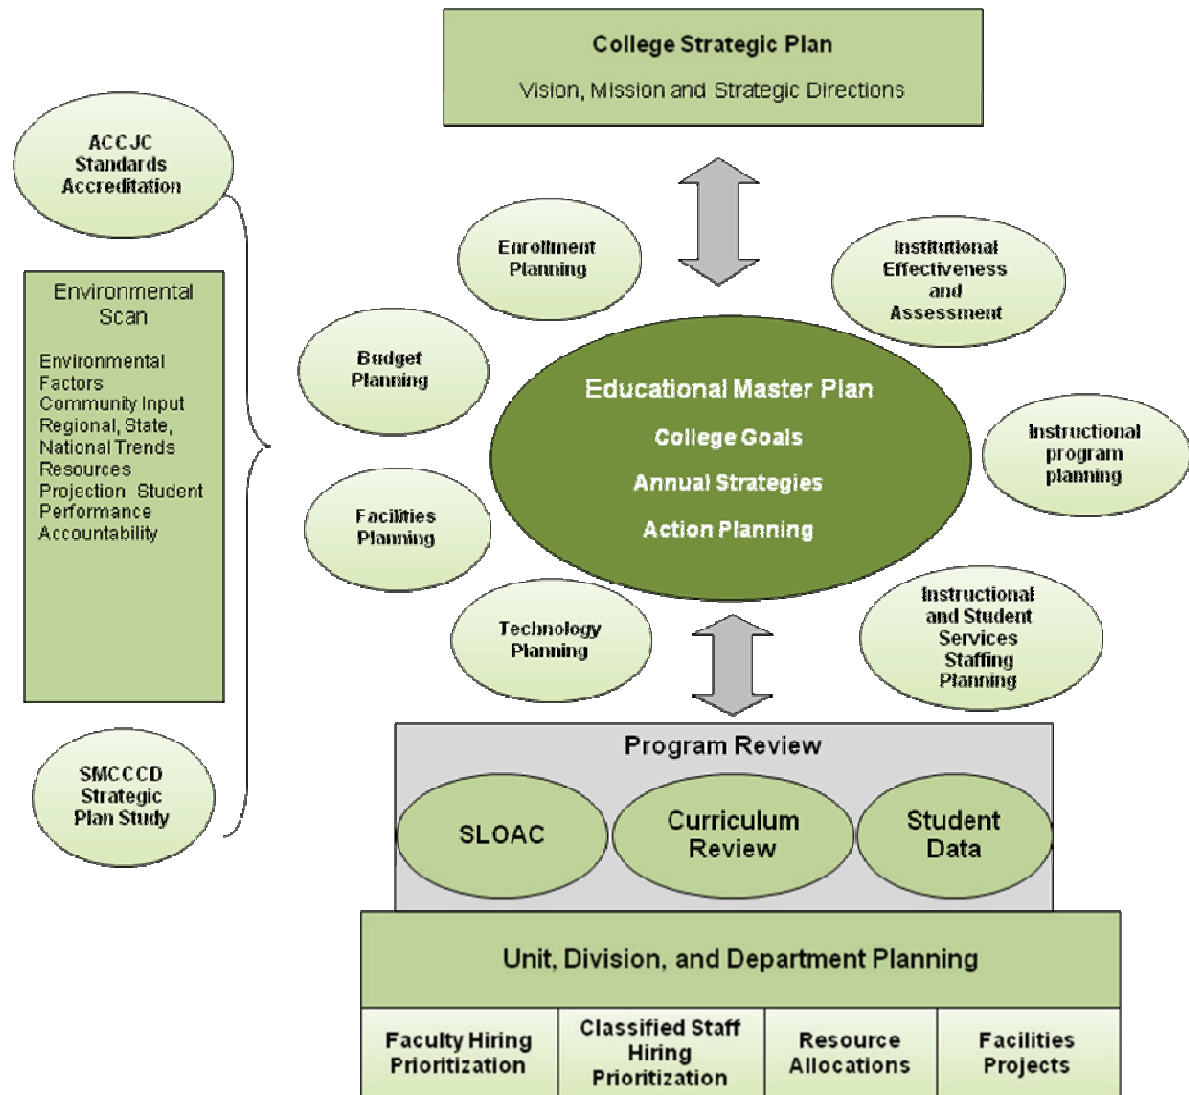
College Strategic Plan

Vision, Mission and Strategic Directions

ACCJC Standards Accreditation

Environmental Scan

Environmental Factors
Community Input
Regional, State, National Trends
Resources
Projection Student Performance
Accountability

SMCCCD Strategic Plan Study

Enrollment Planning

Institutional Effectiveness and Assessment

Budget Planning

Educational Master Plan

College Goals

Annual Strategies

Action Planning

Instructional program planning

Facilities Planning

Technology Planning

Instructional and Student Services Staffing Planning

Program Review

SLOAC

Curriculum Review

Student Data

Unit, Division, and Department Planning

| Faculty Hiring Prioritization | Classified Staff Hiring Prioritization | Resource Allocations | Facilities Projects |
|---|---|---|---|